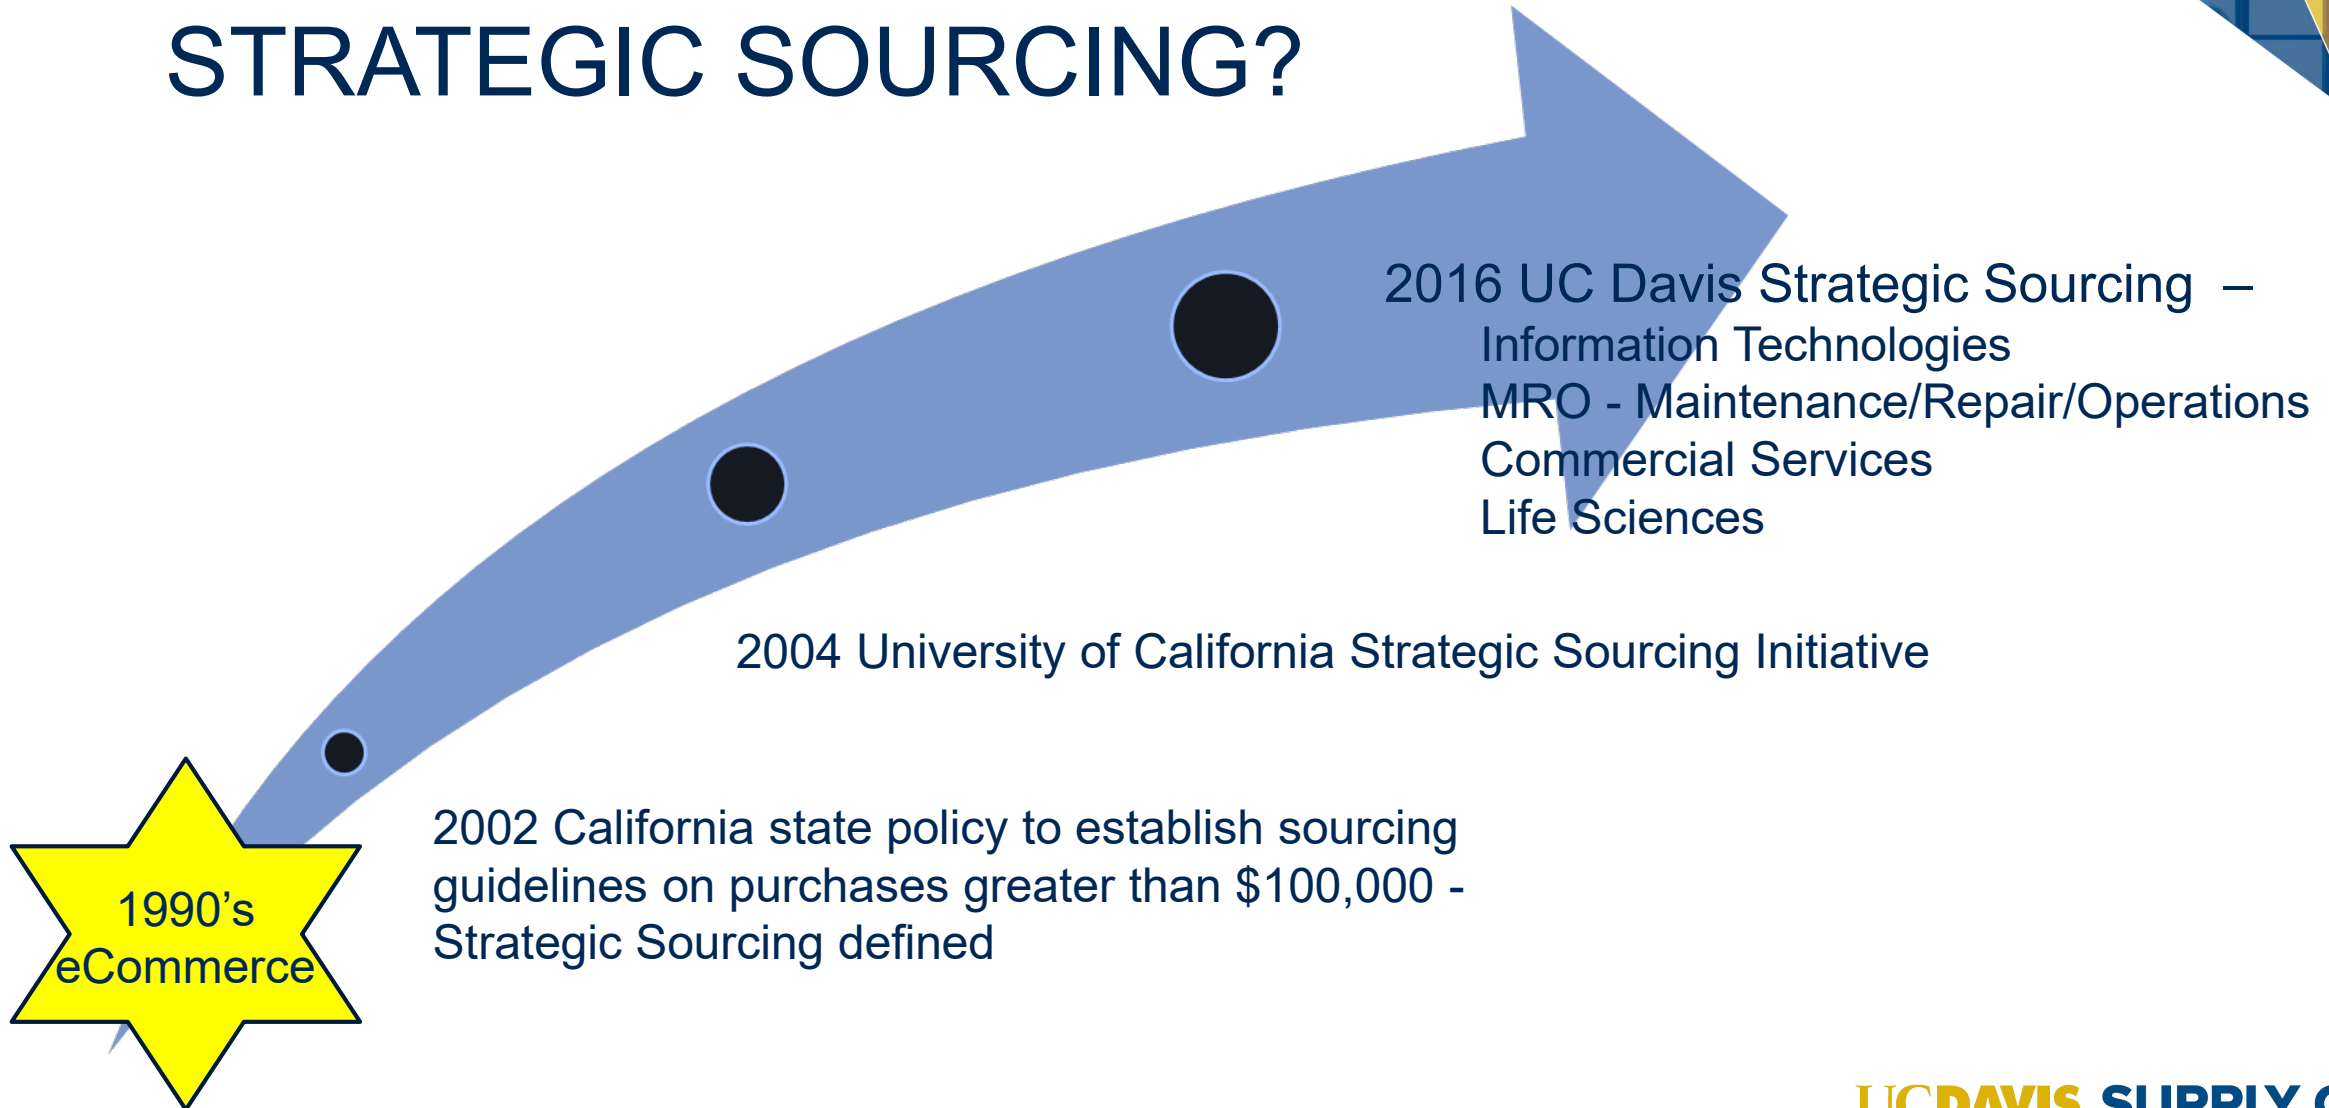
STRATEGIC SOURCING?

2016 UC Davis Strategic Sourcing –
Information Technologies
MRO - Maintenance/Repair/Operations
Commercial Services
Life Sciences

2004 University of California Strategic Sourcing Initiative

1990's eCommerce

2002 California state policy to establish sourcing guidelines on purchases greater than $100,000 - Strategic Sourcing defined

UCDAVIS SUPPLY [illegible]